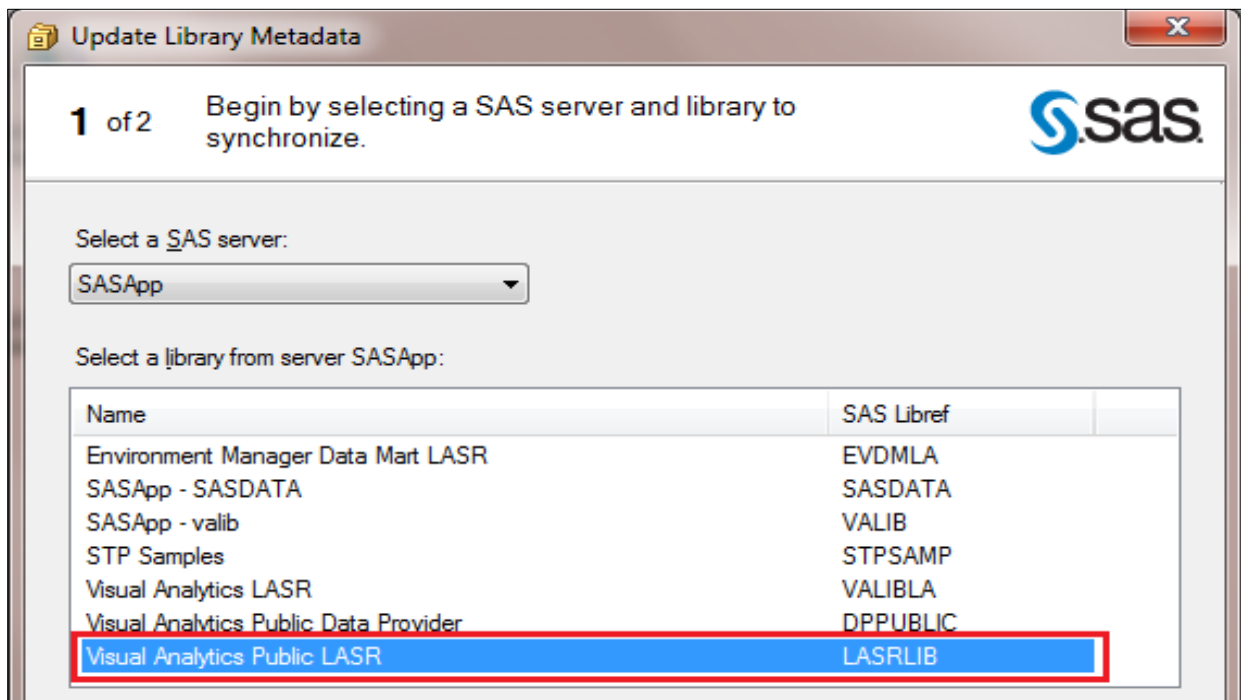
Update Library Metadata

1 of 2 Begin by selecting a SAS server and library to synchronize.

sas

Select a SAS server:

SASApp

Select a library from server SASApp:

| Name | SAS Libref |
|---|---|
| Environment Manager Data Mart LASR | EVDMLA |
| SASApp - SASDATA | SASDATA |
| SASApp - valib | VALIB |
| STP Samples | STPSAMP |
| Visual Analytics LASR | VALIBLA |
| Visual Analytics Public Data Provider | DPPUBLIC |
| Visual Analytics Public LASR | LASRLIB |